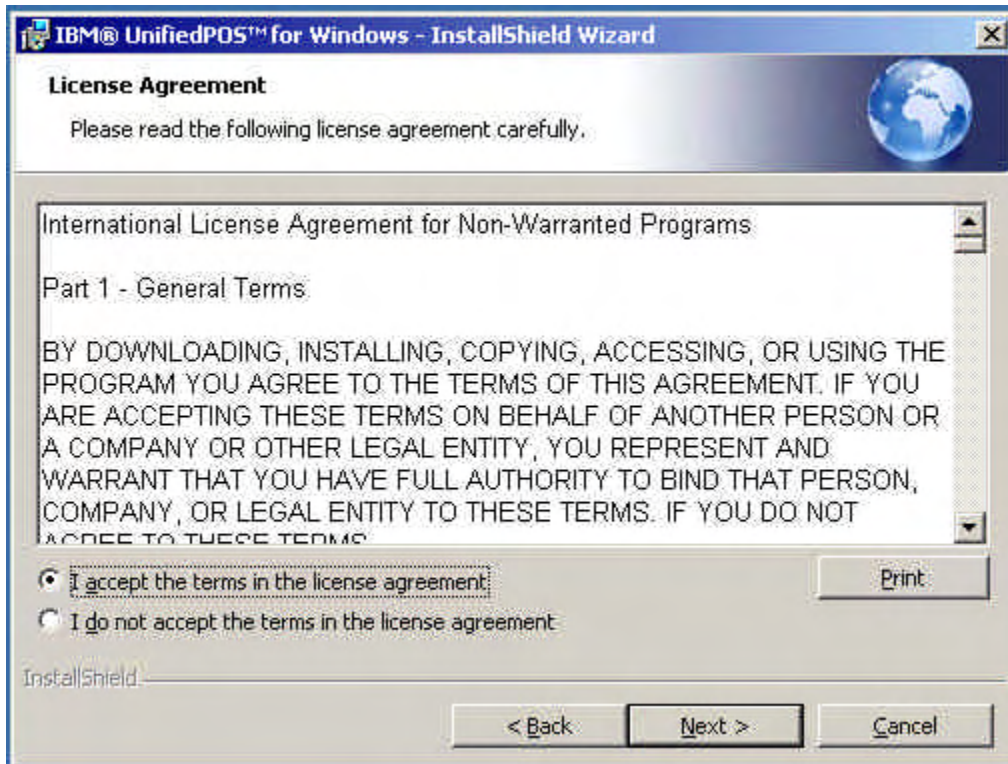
IBM® UnifiedPOS™ for Windows - InstallShield Wizard

License Agreement

Please read the following license agreement carefully.

International License Agreement for Non-Warranted Programs

Part 1 - General Terms

BY DOWNLOADING, INSTALLING, COPYING, ACCESSING, OR USING THE PROGRAM YOU AGREE TO THE TERMS OF THIS AGREEMENT. IF YOU ARE ACCEPTING THESE TERMS ON BEHALF OF ANOTHER PERSON OR A COMPANY OR OTHER LEGAL ENTITY, YOU REPRESENT AND WARRANT THAT YOU HAVE FULL AUTHORITY TO BIND THAT PERSON, COMPANY, OR LEGAL ENTITY TO THESE TERMS. IF YOU DO NOT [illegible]

I accept the terms in the license agreement

Print

I do not accept the terms in the license agreement

InstallShield

< Back

Next >

Cancel